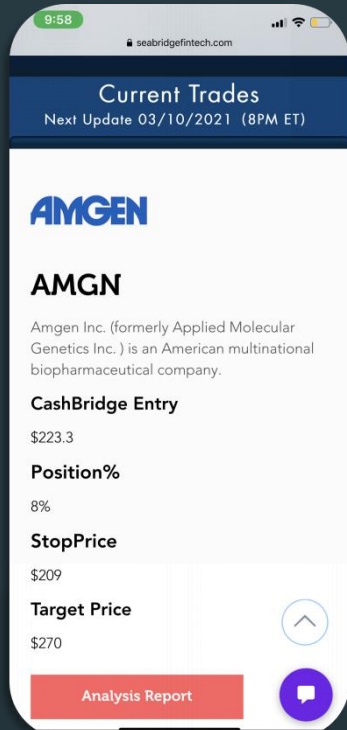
9:58

seabridgefintech.com

Current Trades
Next Update 03/10/2021 (8PM ET)

AMGEN

AMGN

Amgen Inc. (formerly Applied Molecular Genetics Inc. ) is an American multinational biopharmaceutical company.

CashBridge Entry

$223.3

Position%

8%

StopPrice

$209

Target Price

$270

Analysis Report